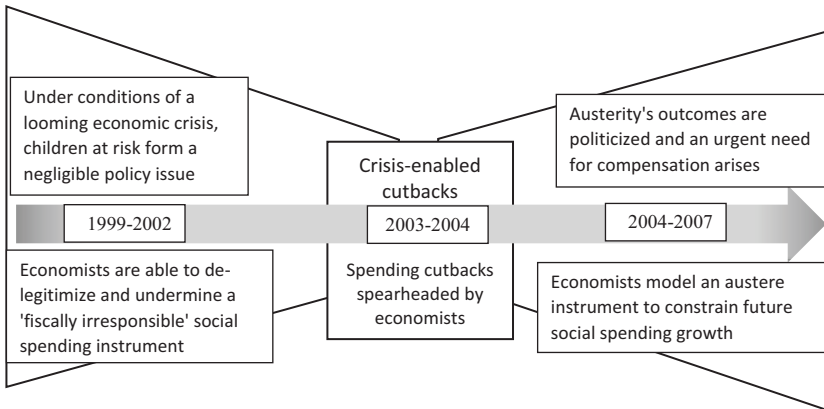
Under conditions of a looming economic crisis, children at risk form a negligible policy issue

1999-2002

Economists are able to delegitimize and undermine a 'fiscally irresponsible' social spending instrument

Crisis-enabled cutbacks

2003-2004

Spending cutbacks spearheaded by economists

Austerity's outcomes are politicized and an urgent need for compensation arises

2004-2007

Economists model an austere instrument to constrain future social spending growth